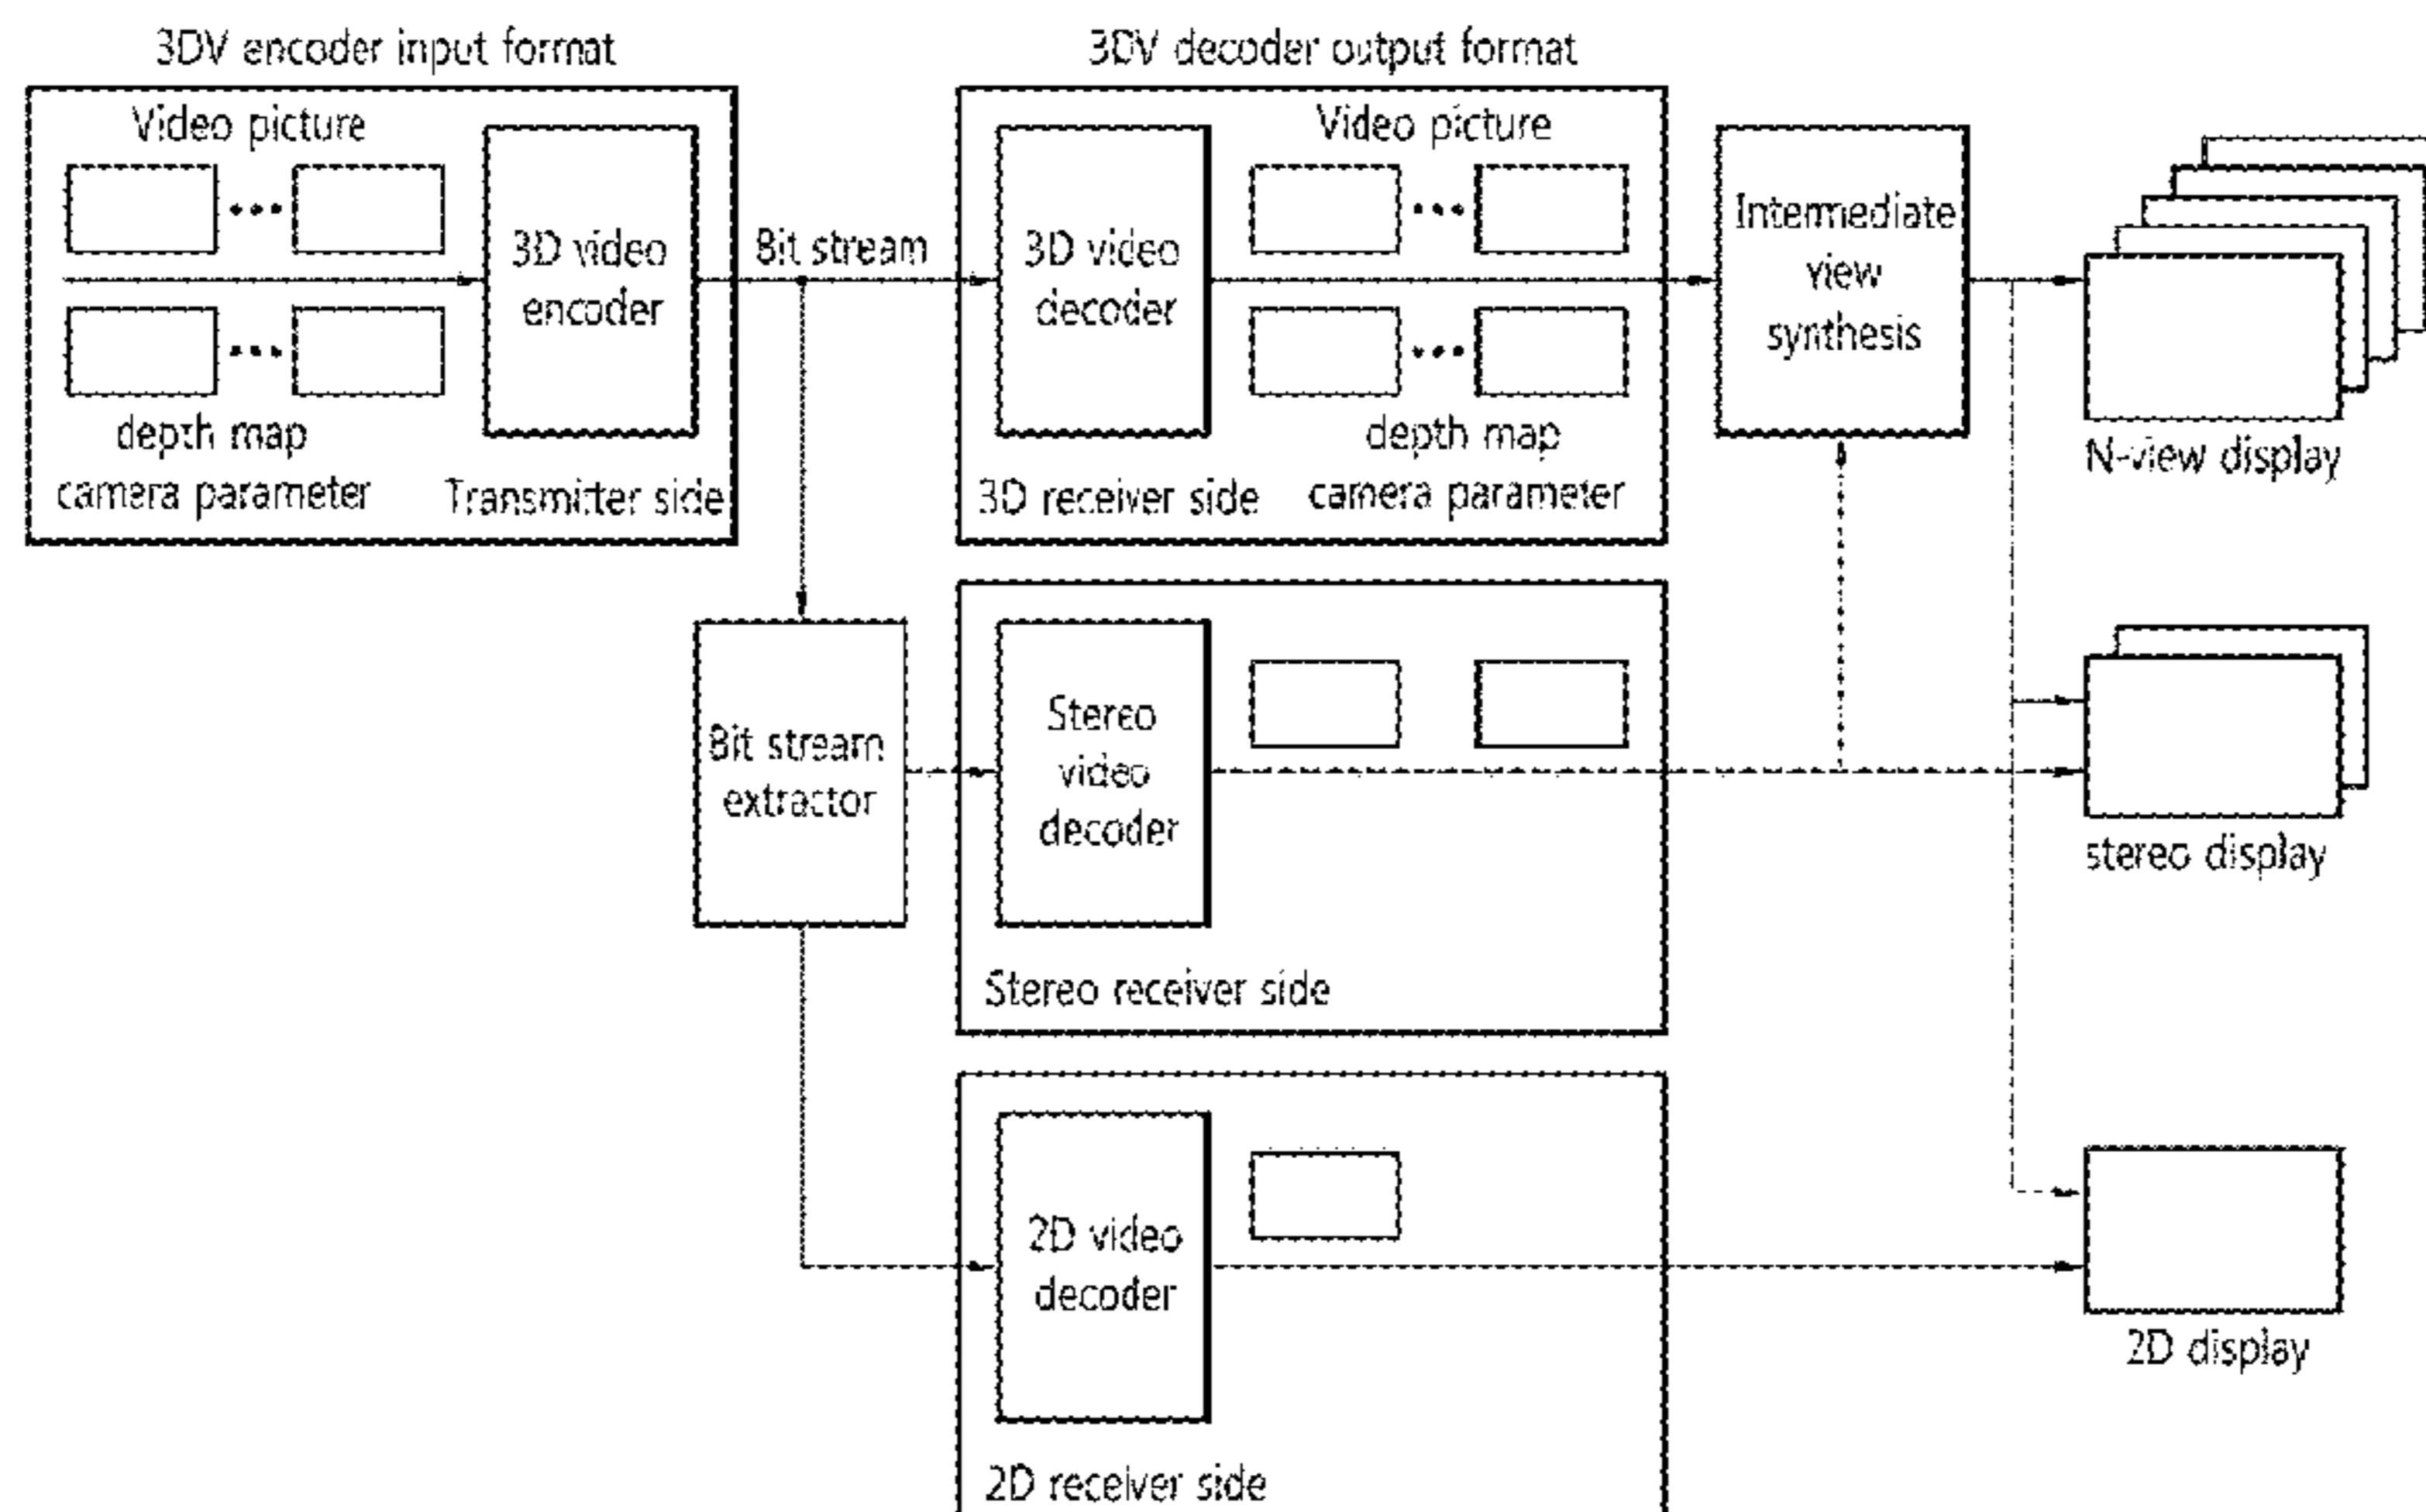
3DV encoder input format

Video picture

•••

•••

depth map
camera parameter

3D video encoder

Transmitter side

Bit stream

3DV decoder output format

3D video decoder

Video picture

•••

•••

depth map
camera parameter

3D receiver side

Intermediate view synthesis

N-view display

Bit stream extractor

Stereo video decoder

Stereo receiver side

stereo display

2D video decoder

2D receiver side

2D display